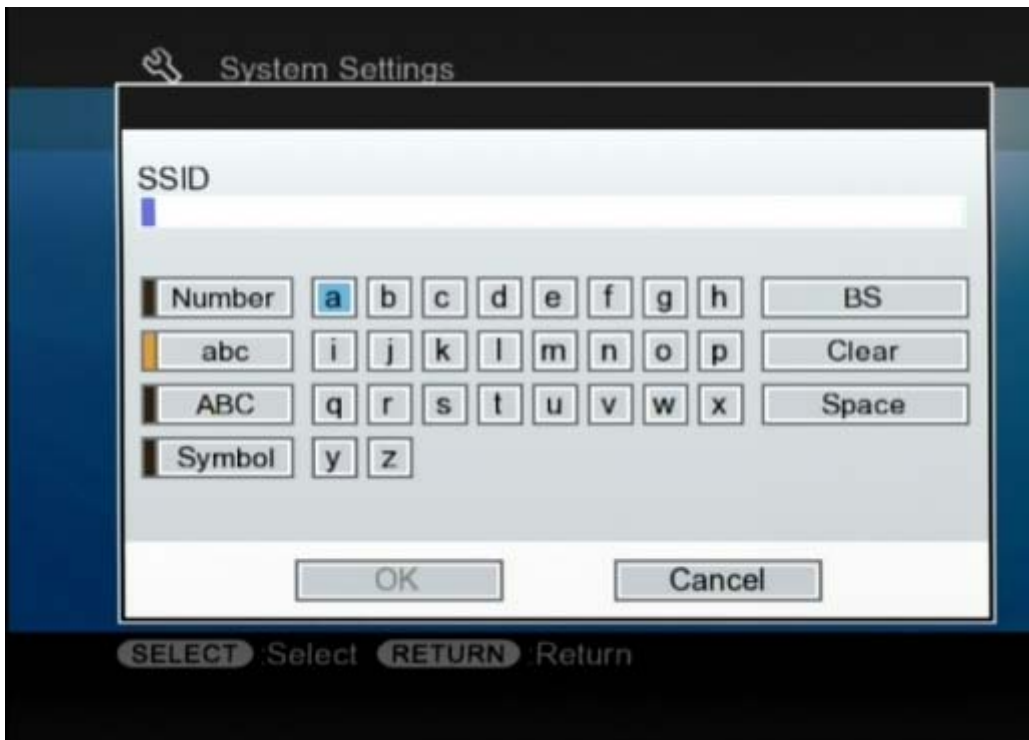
System Settings

SSID

| Number | a | b | c | d | e | f | g | h | BS |
|---|---|---|---|---|---|---|---|---|---|
| abc | i | j | k | l | m | n | o | p | Clear |
| ABC | q | r | s | t | u | v | w | x | Space |
| Symbol | y | z | | | | | | | |

OK Cancel

SELECT :Select RETURN :Return